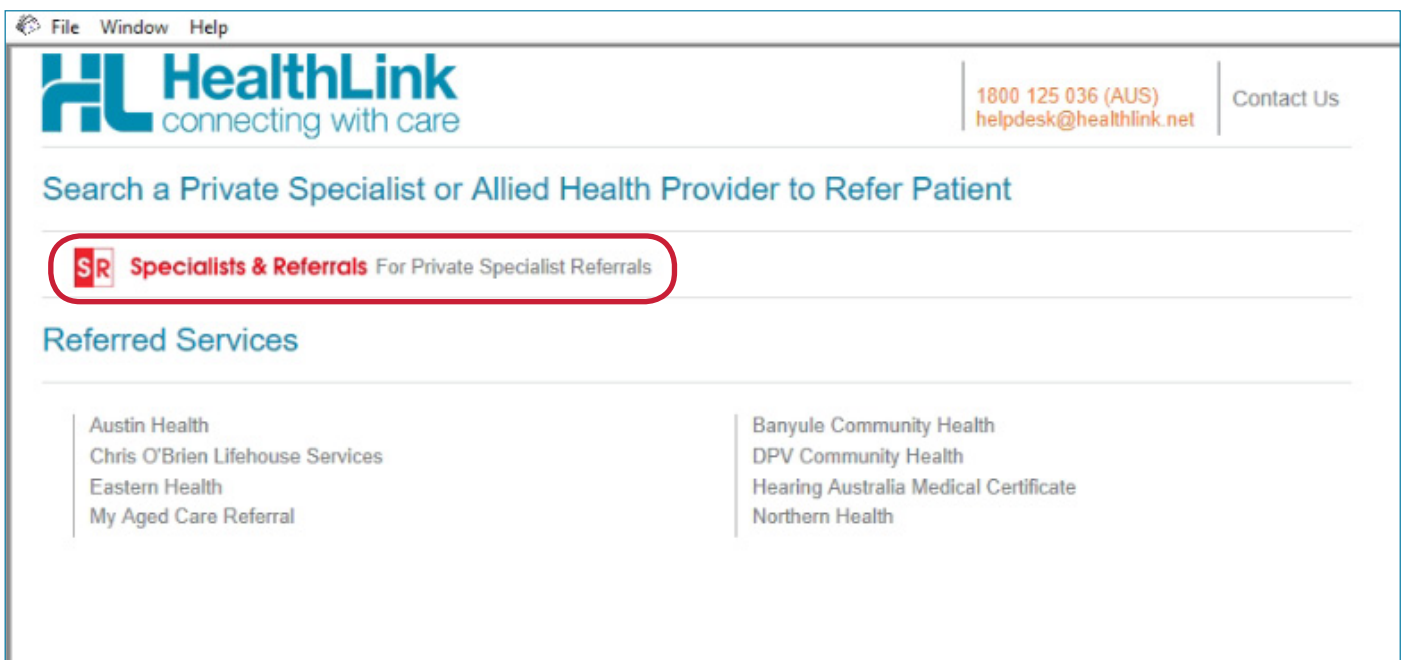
File Window Help

HL HealthLink
connecting with care

1800 125 036 (AUS)
helpdesk@healthlink.net

Contact Us

Search a Private Specialist or Allied Health Provider to Refer Patient

SR Specialists & Referrals For Private Specialist Referrals

Referred Services

Austin Health
Chris O'Brien Lifehouse Services
Eastern Health
My Aged Care Referral

Banyule Community Health
DPV Community Health
Hearing Australia Medical Certificate
Northern Health